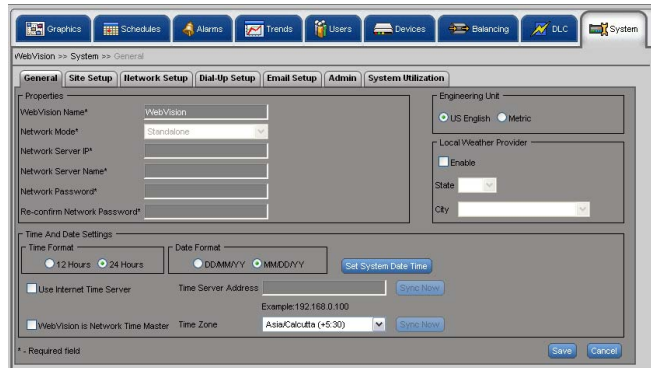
Graphics Schedules Alarms Trends Users Devices Balancing DLC System

WebVision >> System >> General

General Site Setup Network Setup Dial-Up Setup Email Setup Admin System Utilization

Properties

WebVision Name* WebVision

Network Mode* Standalone

Network Server IP*

Network Server Name*

Network Password*

Re-confirm Network Password*

Engineering Unit

US English Metric

Local Weather Provider

Enable

State

City

Time And Date Settings

Time Format

12 Hours 24 Hours

Date Format

DD/MM/YY MM/DD/YY

Set System Date Time

Use Internet Time Server

Time Server Address

Sync Now

Example:192.168.0.100

WebVision is Network Time Master

Time Zone

Asia/Calcutta (+5:30)

Sync Now

* - Required field

Save Cancel